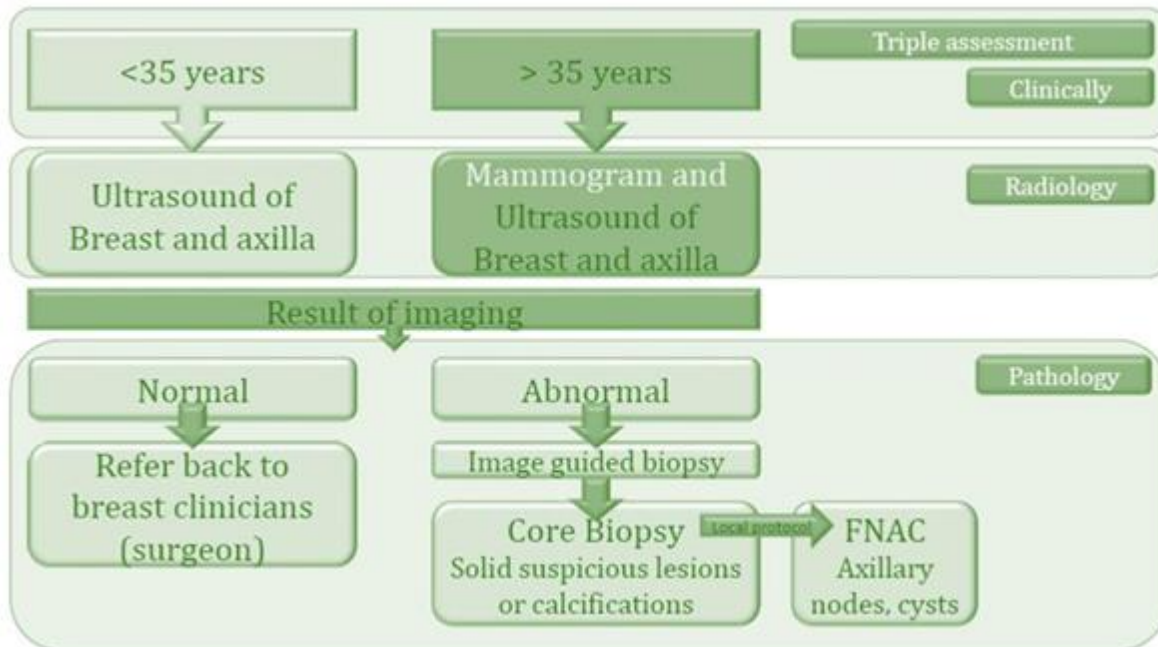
Triple assessment

Clinically

<35 years

> 35 years

Ultrasound of Breast and axilla

Mammogram and Ultrasound of Breast and axilla

Radiology

Result of imaging

Pathology

Normal

Abnormal

Refer back to breast clinicians (surgeon)

Image guided biopsy

Core Biopsy
Solid suspicious lesions or calcifications

Local protocol

FNAC
Axillary nodes, cysts